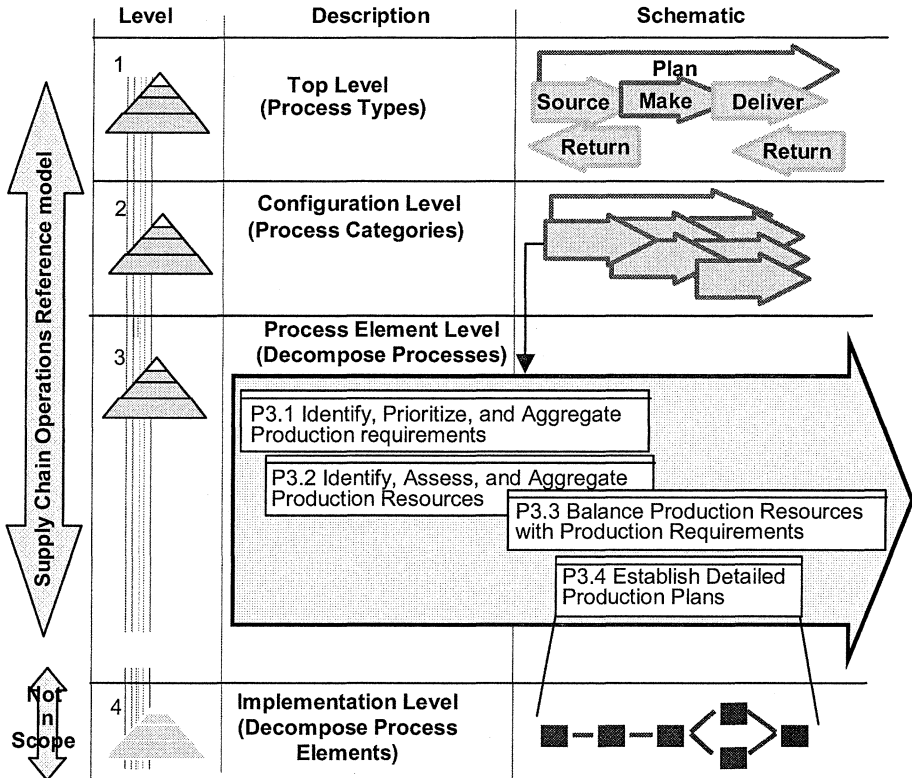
| Level | Description | Schematic |
|---|---|---|
| 1 | Top Level (Process Types) | Plan, Source, Make, Deliver, Return, Return |
| 2 | Configuration Level (Process Categories) | |
| 3 | Process Element Level (Decompose Processes) | |
| 4 | Implementation Level (Decompose Process Elements) | |

Supply Chain Operations Reference model

P3.1 Identify, Prioritize, and Aggregate Production requirements

P3.2 Identify, Assess, and Aggregate Production Resources

P3.3 Balance Production Resources with Production Requirements

P3.4 Establish Detailed Production Plans

Not in Scope